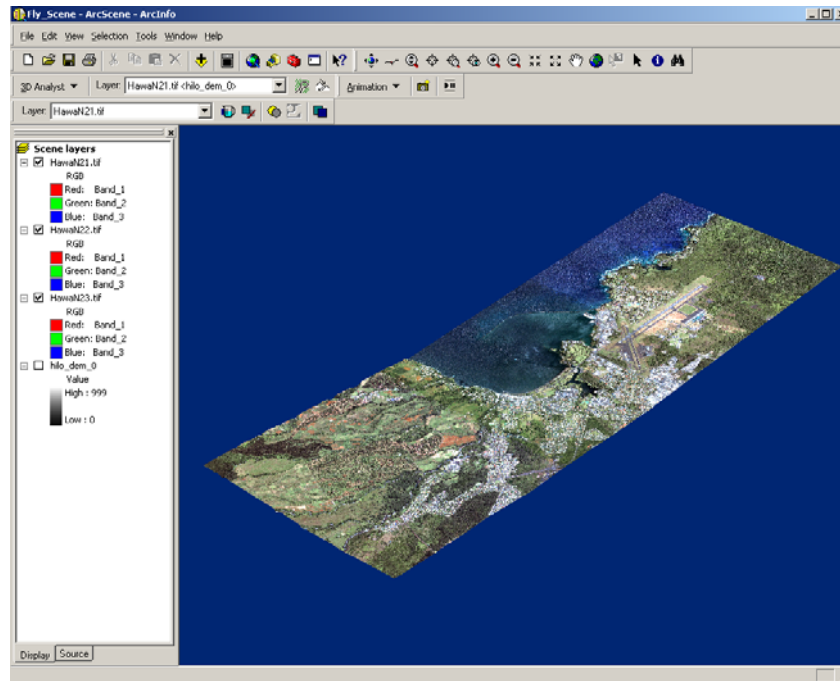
Fly_Scene - ArcScene - ArcInfo

File Edit View Selection Tools Window Help

3D Analyst ▼ Layer: HawaN21.tif <hilo_dem_0> Animation ▼

Layer: HawaN21.tif

Scene layers
HawaN21.tif
RGB
Red: Band_1
Green: Band_2
Blue: Band_3
HawaN22.tif
RGB
Red: Band_1
Green: Band_2
Blue: Band_3
HawaN23.tif
RGB
Red: Band_1
Green: Band_2
Blue: Band_3
hilo_dem_0
Value
High : 999
Low : 0

Display Source